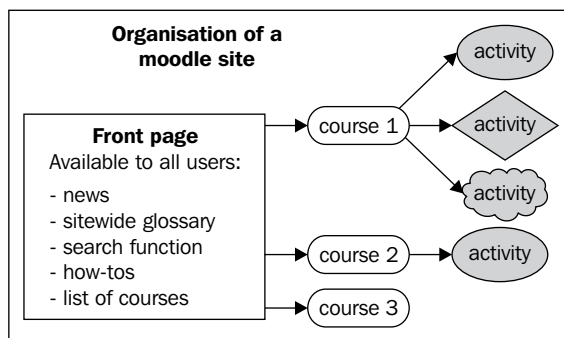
Organisation of a moodle site

Front page
Available to all users:
- news
- sitewide glossary
- search function
- how-tos
- list of courses

course 1

activity

activity

activity

course 2

activity

course 3